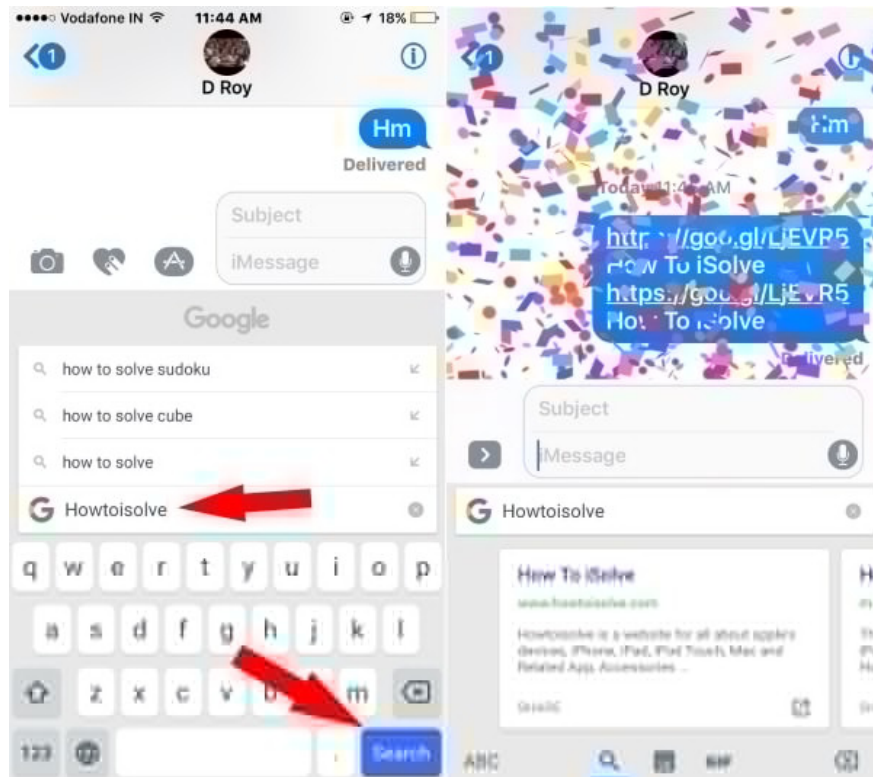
●●●●○ Vodafone IN 11:44 AM 18%

1

D Roy

Hm

Delivered

Subject

iMessage

Google

how to solve sudoku

how to solve cube

how to solve

Howtoisolve

q w e r t y u i o p

a s d f g h j k l

z x c v b n m

123

Search

D Roy

Hm

Today 11:4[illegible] AM

http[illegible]//goo.gl/LjEVR5
How To iSolve
https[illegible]//goo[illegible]/LjEVR5
How To iSolve

Delivered

Subject

iMessage

Howtoisolve

How To iSolve

www.howtoisolve.com

Howtoisolve is a website for all about apples devices, iPhone, iPad, iPod Touch, Mac and Related App, Accessories ...

ABC

GIF